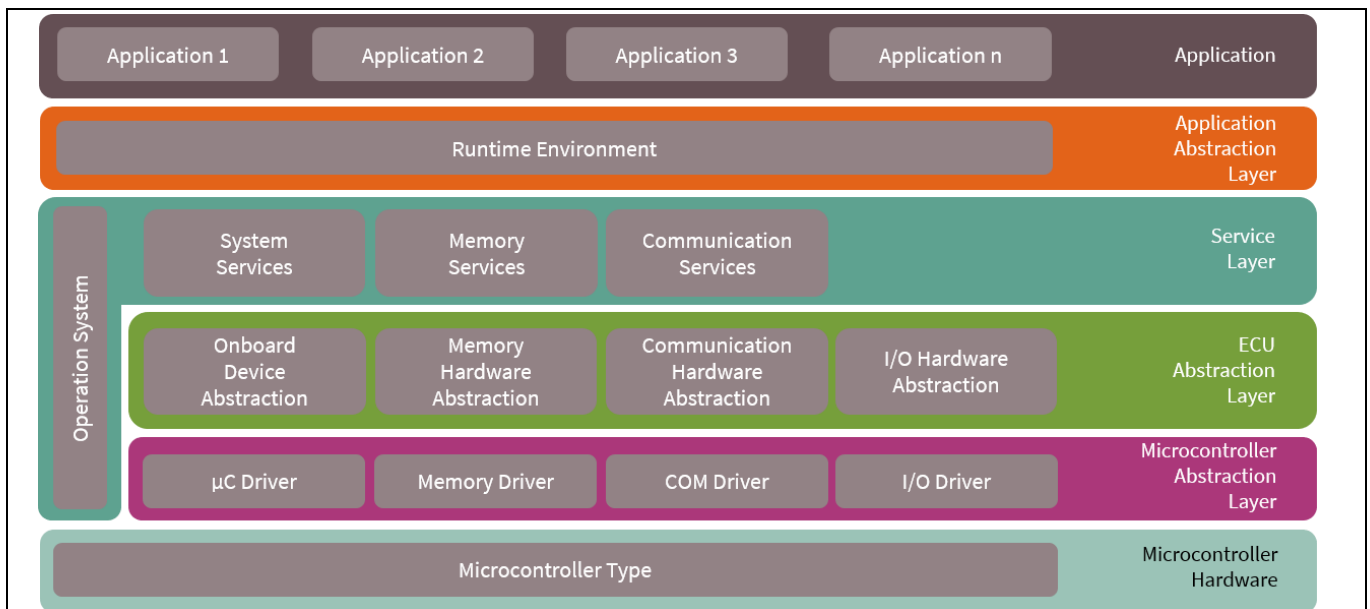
Application 1
Application 2
Application 3
Application n
Application

Runtime Environment
Application Abstraction Layer

Operation System

System Services
Memory Services
Communication Services
Service Layer

Onboard Device Abstraction
Memory Hardware Abstraction
Communication Hardware Abstraction
I/O Hardware Abstraction
ECU Abstraction Layer

µC Driver
Memory Driver
COM Driver
I/O Driver
Microcontroller Abstraction Layer

Microcontroller Type
Microcontroller Hardware